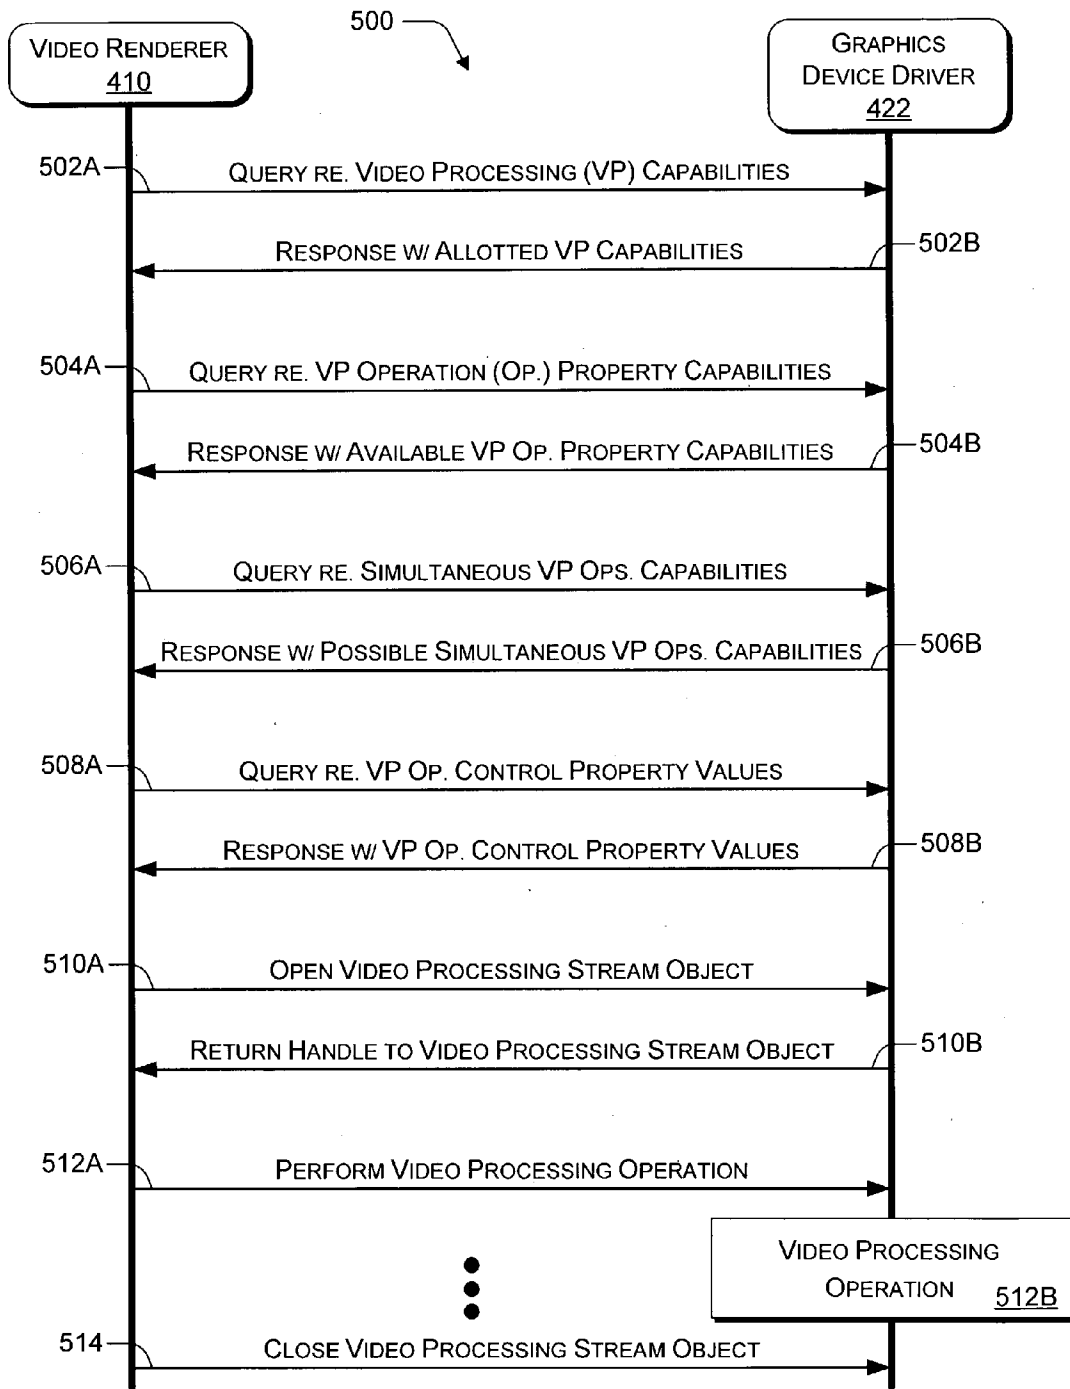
500

VIDEO RENDERER 410

GRAPHICS DEVICE DRIVER 422

502A

QUERY RE. VIDEO PROCESSING (VP) CAPABILITIES

RESPONSE W/ ALLOTTED VP CAPABILITIES

502B

504A

QUERY RE. VP OPERATION (OP.) PROPERTY CAPABILITIES

RESPONSE W/ AVAILABLE VP OP. PROPERTY CAPABILITIES

504B

506A

QUERY RE. SIMULTANEOUS VP OPS. CAPABILITIES

RESPONSE W/ POSSIBLE SIMULTANEOUS VP OPS. CAPABILITIES

506B

508A

QUERY RE. VP OP. CONTROL PROPERTY VALUES

RESPONSE W/ VP OP. CONTROL PROPERTY VALUES

508B

510A

OPEN VIDEO PROCESSING STREAM OBJECT

RETURN HANDLE TO VIDEO PROCESSING STREAM OBJECT

510B

512A

PERFORM VIDEO PROCESSING OPERATION

VIDEO PROCESSING OPERATION 512B

514

CLOSE VIDEO PROCESSING STREAM OBJECT